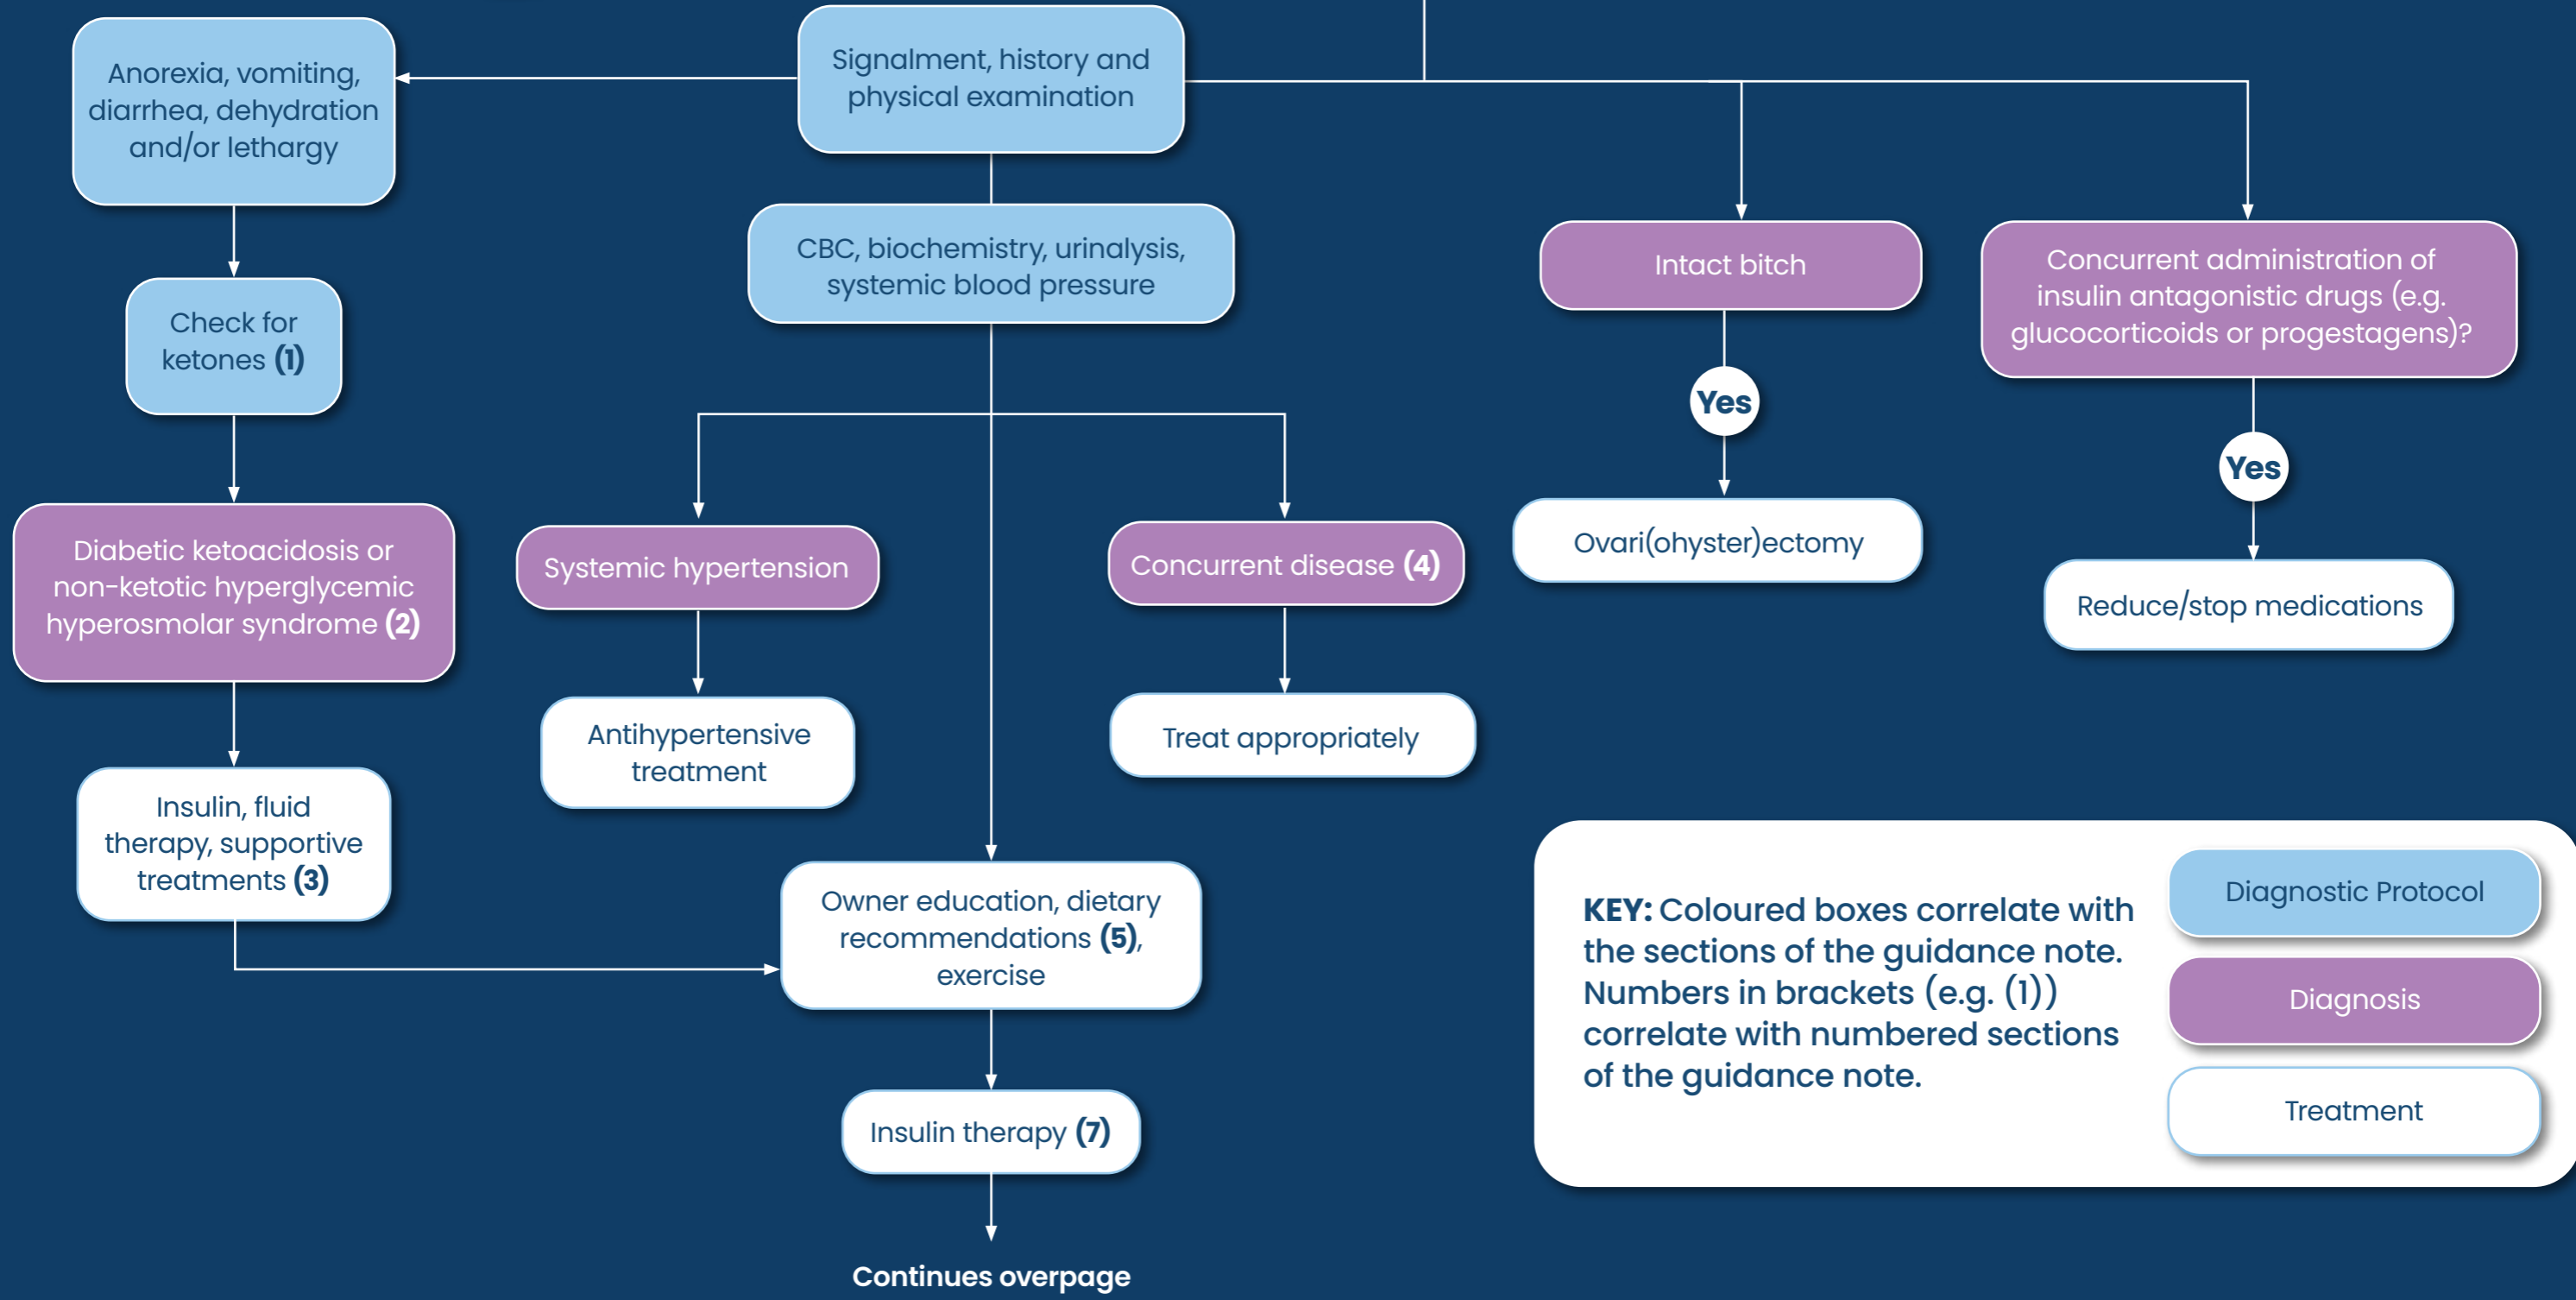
Signalment, history and physical examination

Anorexia, vomiting, diarrhea, dehydration and/or lethargy

Check for ketones **(1)**

Diabetic ketoacidosis or non-ketotic hyperglycemic hyperosmolar syndrome **(2)**

Insulin, fluid therapy, supportive treatments **(3)**

CBC, biochemistry, urinalysis, systemic blood pressure

Systemic hypertension

Antihypertensive treatment

Concurrent disease **(4)**

Treat appropriately

Owner education, dietary recommendations **(5)**, exercise

Insulin therapy **(7)**

Continues overpage

Intact bitch

Yes

Ovari(ohyster)ectomy

Concurrent administration of insulin antagonistic drugs (e.g. glucocorticoids or progestagens)?

Yes

Reduce/stop medications

**KEY:** Coloured boxes correlate with the sections of the guidance note. Numbers in brackets (e.g. (1)) correlate with numbered sections of the guidance note.

Diagnostic Protocol

Diagnosis

Treatment